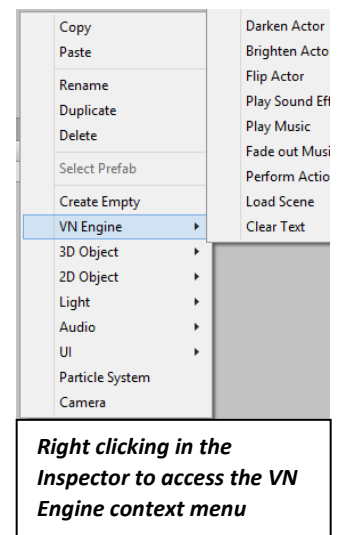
Copy
Paste

Rename
Duplicate
Delete

Select Prefab

Create Empty
VN Engine
3D Object
2D Object
Light
Audio
UI
Particle System
Camera

Darken Actor
Brighten Acto
Flip Actor
Play Sound Eff
Play Music
Fade out Musi
Perform Actio
Load Scene
Clear Text

Right clicking in the Inspector to access the VN Engine context menu